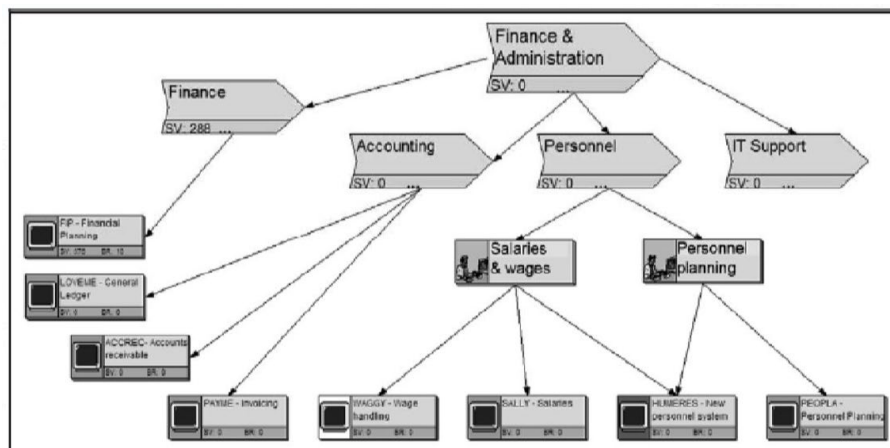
Finance & Administration
SV: 0 ...

Finance
SV: 288 ...

Accounting
SV: 0 ...

Personnel
SV: 0 ...

IT Support
SV: 0 ...

FIP - Financial Planning
SV: 278 BR: 10

LOVEME - General Ledger
SV: 0 BR: 0

ACCREC - Accounts receivable
SV: 0 BR: 0

Salaries & wages

Personnel planning

PAYME - Invoicing
SV: 0 BR: 0

WAGGY - Wage handling
SV: 0 BR: 0

SALLY - Salaries
SV: 0 BR: 0

HUMERES - New personnel system
SV: 0 BR: 0

PEOPLA - Personnel Planning
SV: 0 BR: 0